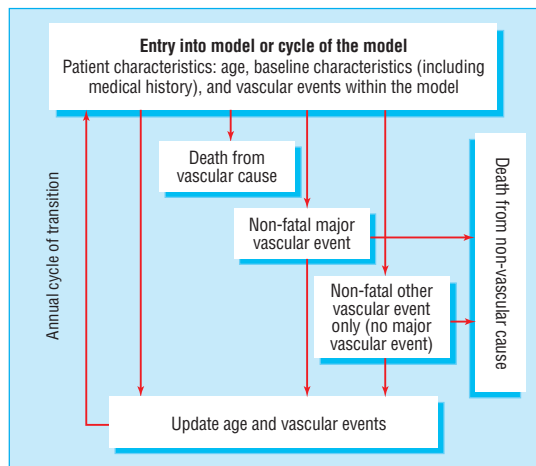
**Entry into model or cycle of the model**
Patient characteristics: age, baseline characteristics (including medical history), and vascular events within the model

Annual cycle of transition

Death from vascular cause

Non-fatal major vascular event

Non-fatal other vascular event only (no major vascular event)

Death from non-vascular cause

Update age and vascular events